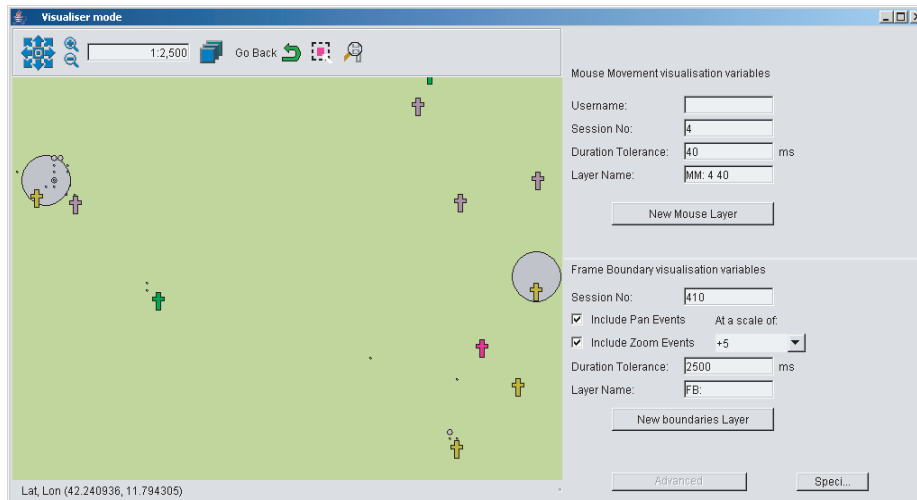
Visualiser mode

1:2,500

Go Back

Mouse Movement visualisation variables

Username:

Session No: 4

Duration Tolerance: 40 ms

Layer Name: MM: 4 40

New Mouse Layer

Frame Boundary visualisation variables

Session No: 410

Include Pan Events

At a scale of:

Include Zoom Events

+5

Duration Tolerance: 2500 ms

Layer Name: FB:

New boundaries Layer

Advanced

Speci...

Lat, Lon (42.240936, 11.794305)